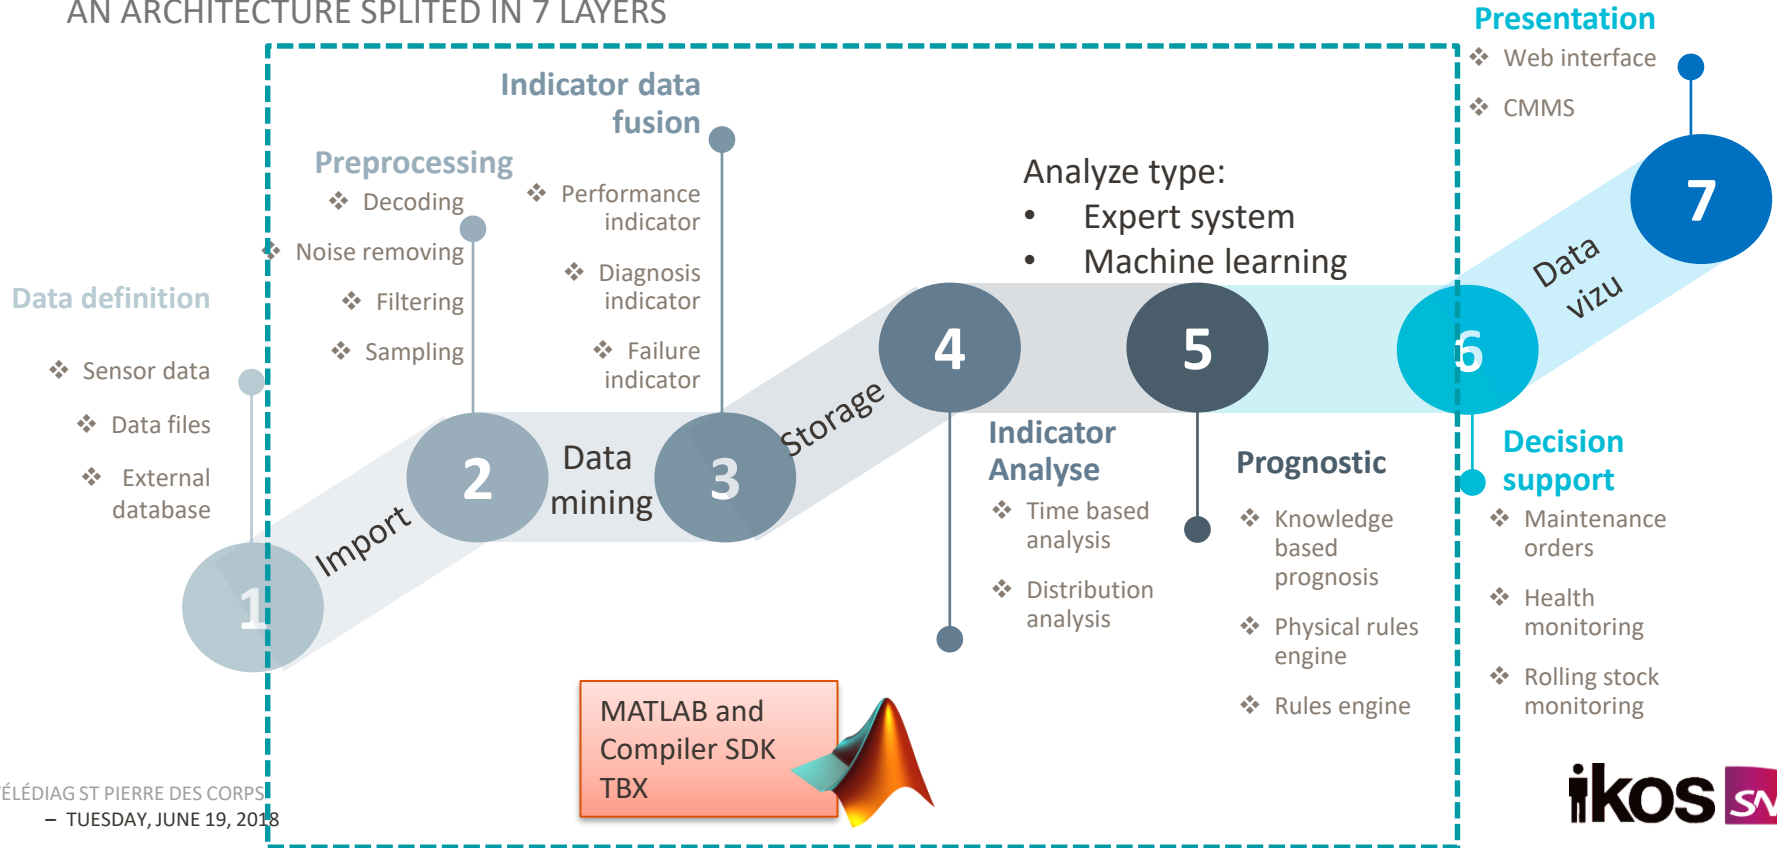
AN ARCHITECTURE SPLITED IN 7 LAYERS

Presentation
❖ Web interface
❖ CMMS

Indicator data fusion
❖ Performance indicator
❖ Diagnosis indicator
❖ Failure indicator

Preprocessing
❖ Decoding
❖ Noise removing
❖ Filtering
❖ Sampling

Analyze type:
• Expert system
• Machine learning

Data definition
❖ Sensor data
❖ Data files
❖ External database

1
Import
2
Data mining
3
Storage
4
5
6
Data vizu
7

Indicator Analyse
❖ Time based analysis
❖ Distribution analysis

Prognostic
❖ Knowledge based prognosis
❖ Physical rules engine
❖ Rules engine

Decision support
❖ Maintenance orders
❖ Health monitoring
❖ Rolling stock monitoring

MATLAB and Compiler SDK TBX

ÉLÉDIAG ST PIERRE DES CORPS
– TUESDAY, JUNE 19, 2018

ikos SN